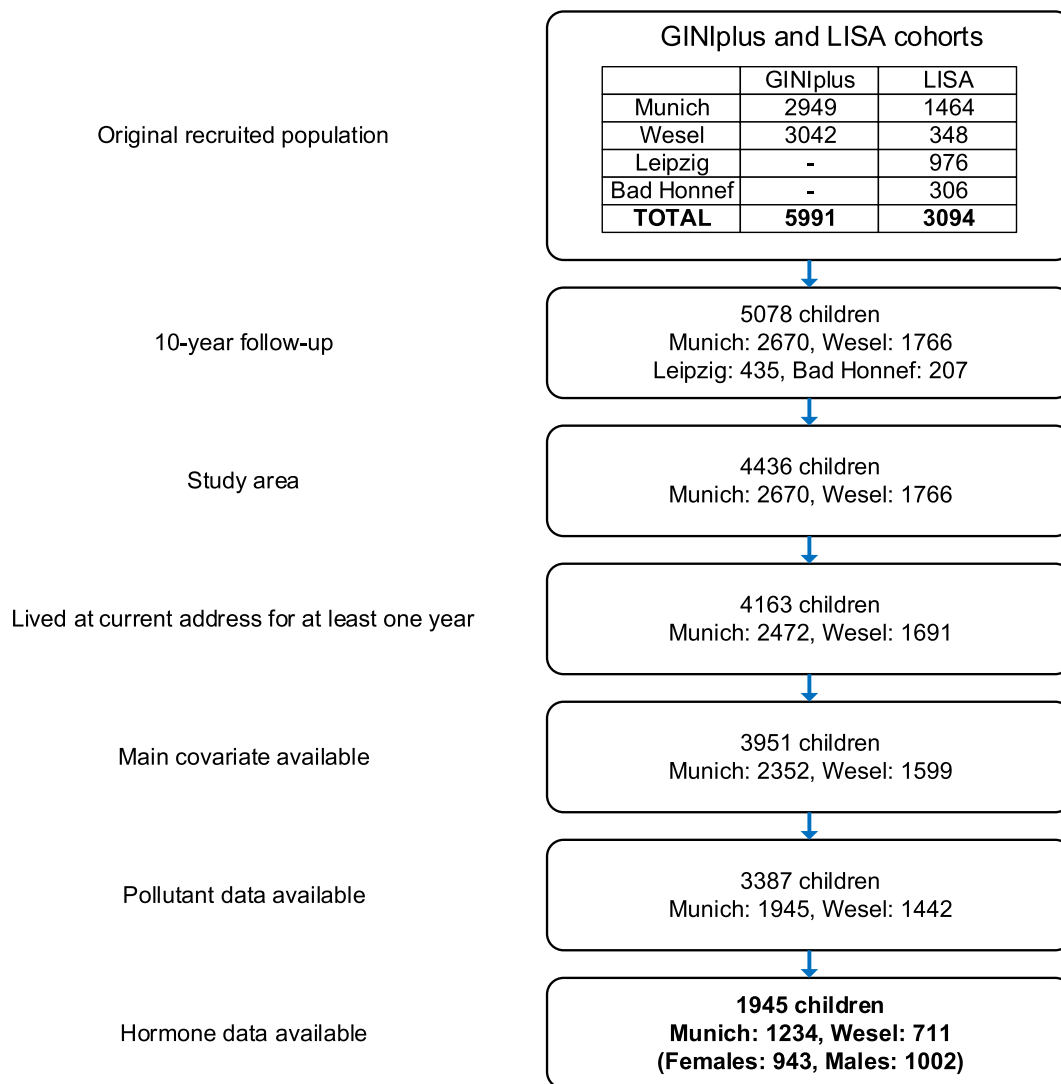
Original recruited population

GINIplus and LISA cohorts

| | GINIplus | LISA |
|---|---|---|
| Munich | 2949 | 1464 |
| Wesel | 3042 | 348 |
| Leipzig | - | 976 |
| Bad Honnef | - | 306 |
| **TOTAL** | **5991** | **3094** |

10-year follow-up

5078 children
Munich: 2670, Wesel: 1766
Leipzig: 435, Bad Honnef: 207

Study area

4436 children
Munich: 2670, Wesel: 1766

Lived at current address for at least one year

4163 children
Munich: 2472, Wesel: 1691

Main covariate available

3951 children
Munich: 2352, Wesel: 1599

Pollutant data available

3387 children
Munich: 1945, Wesel: 1442

Hormone data available

**1945 children**
**Munich: 1234, Wesel: 711**
**(Females: 943, Males: 1002)**